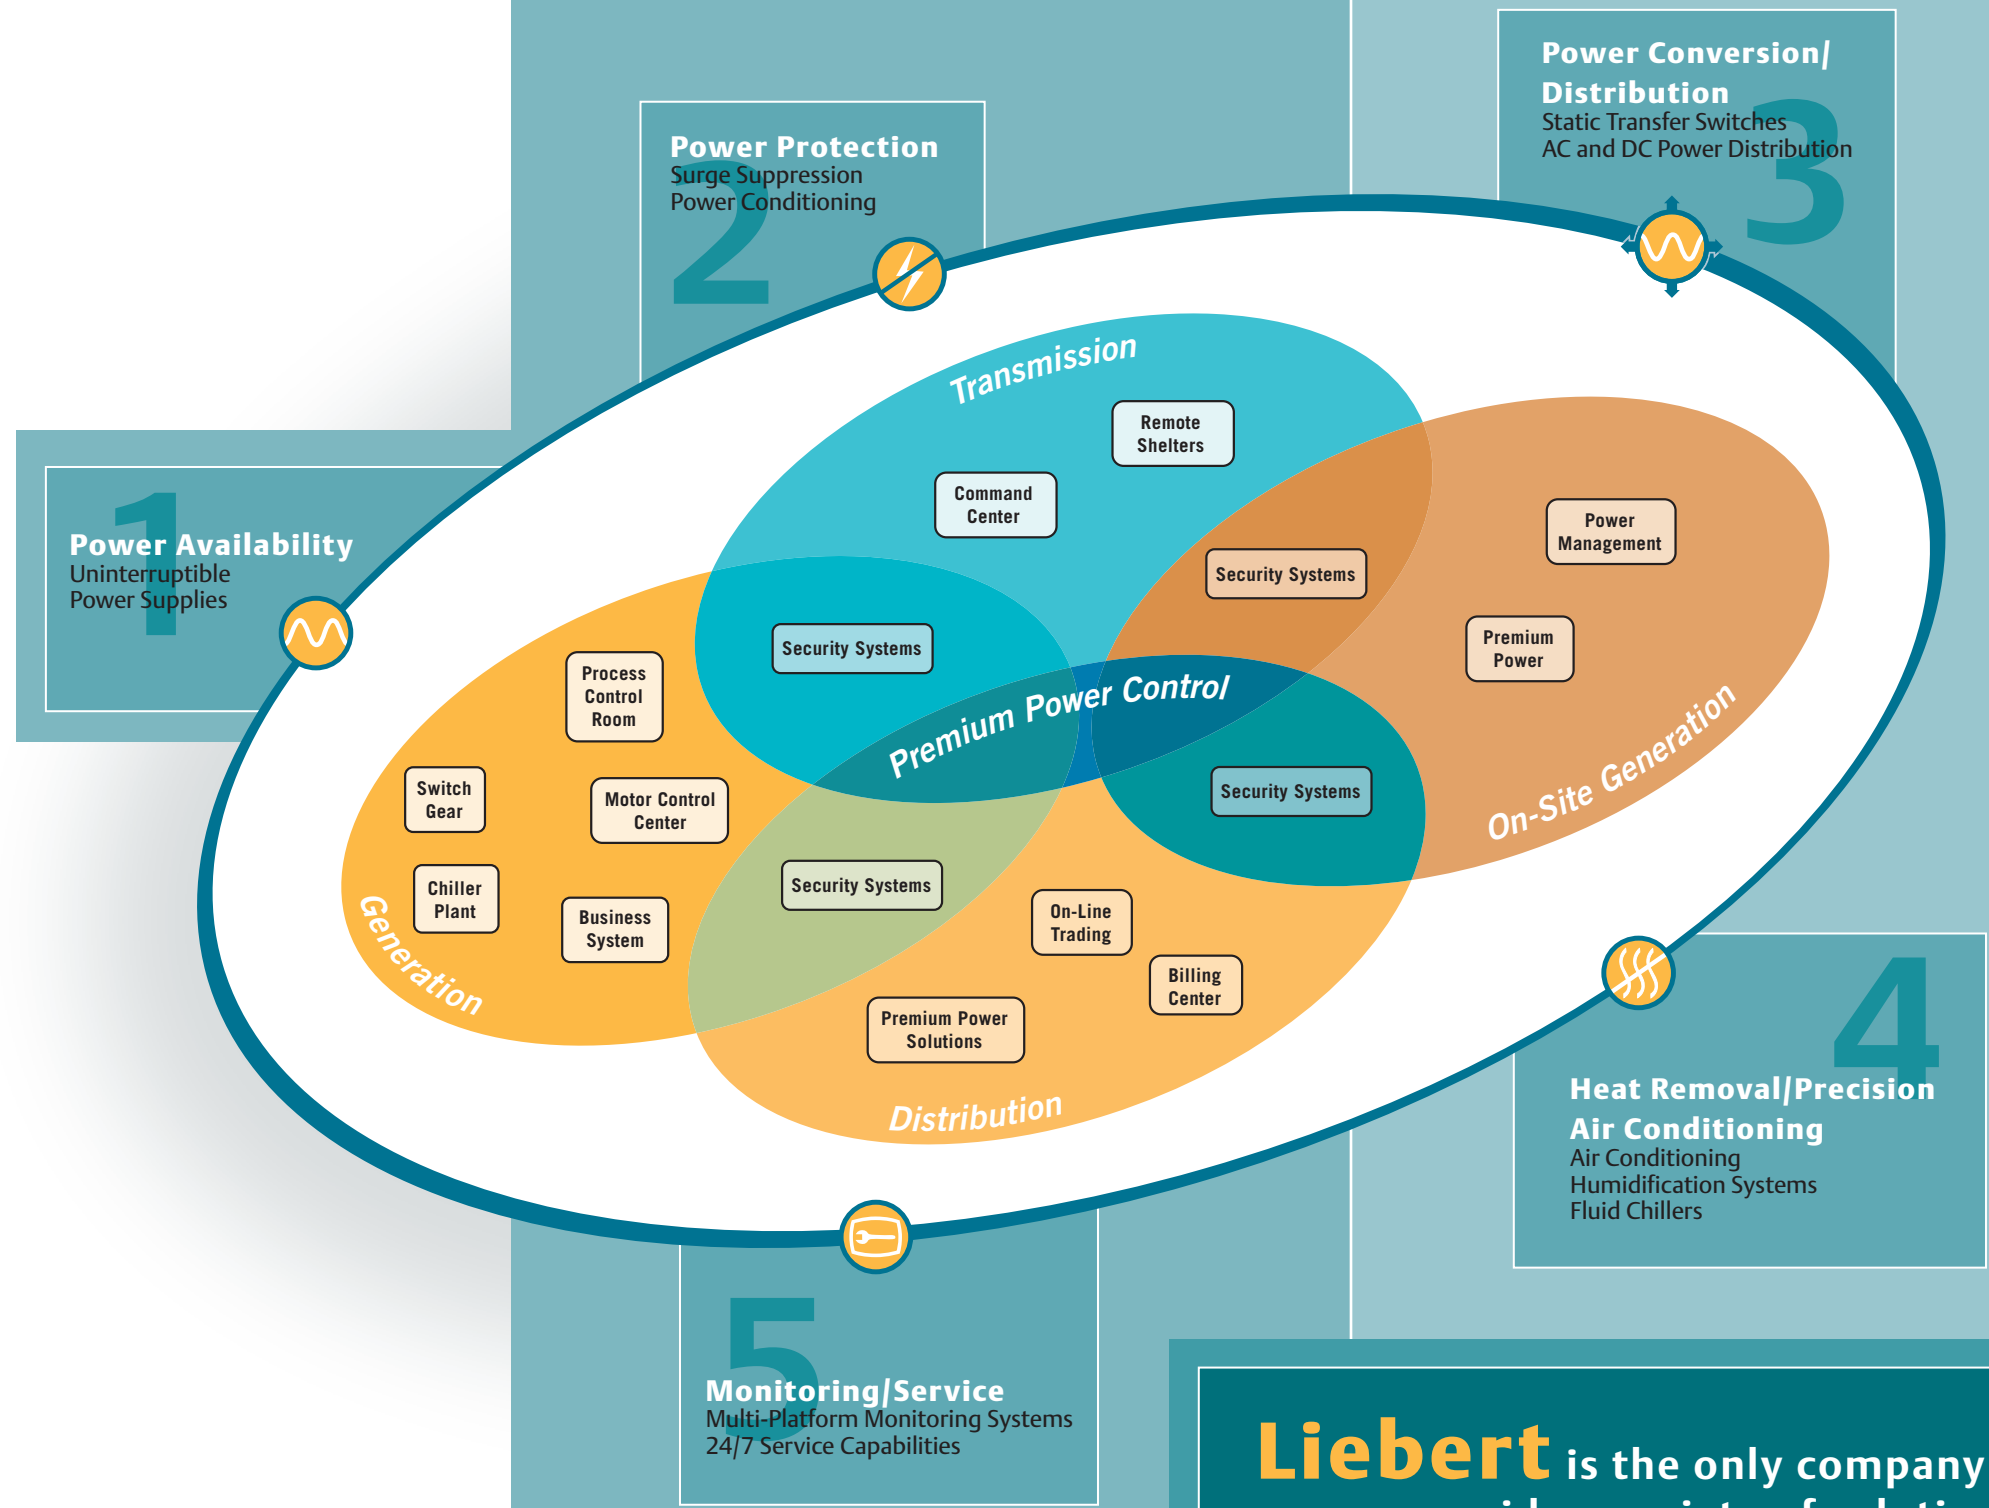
2
Power Protection
Surge Suppression
Power Conditioning

3
Power Conversion/ Distribution
Static Transfer Switches
AC and DC Power Distribution

1
Power Availability
Uninterruptible Power Supplies

Transmission

Remote Shelters

Command Center

Security Systems

Power Management

Premium Power

Security Systems

Premium Power Control

Process Control Room

Switch Gear

Motor Control Center

Security Systems

On-Site Generation

Chiller Plant

Business System

Security Systems

On-Line Trading

Billing Center

Generation

Premium Power Solutions

Distribution

4
Heat Removal/Precision Air Conditioning
Air Conditioning
Humidification Systems
Fluid Chillers

5
Monitoring/Service
Multi-Platform Monitoring Systems
24/7 Service Capabilities

Liebert is the only company
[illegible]